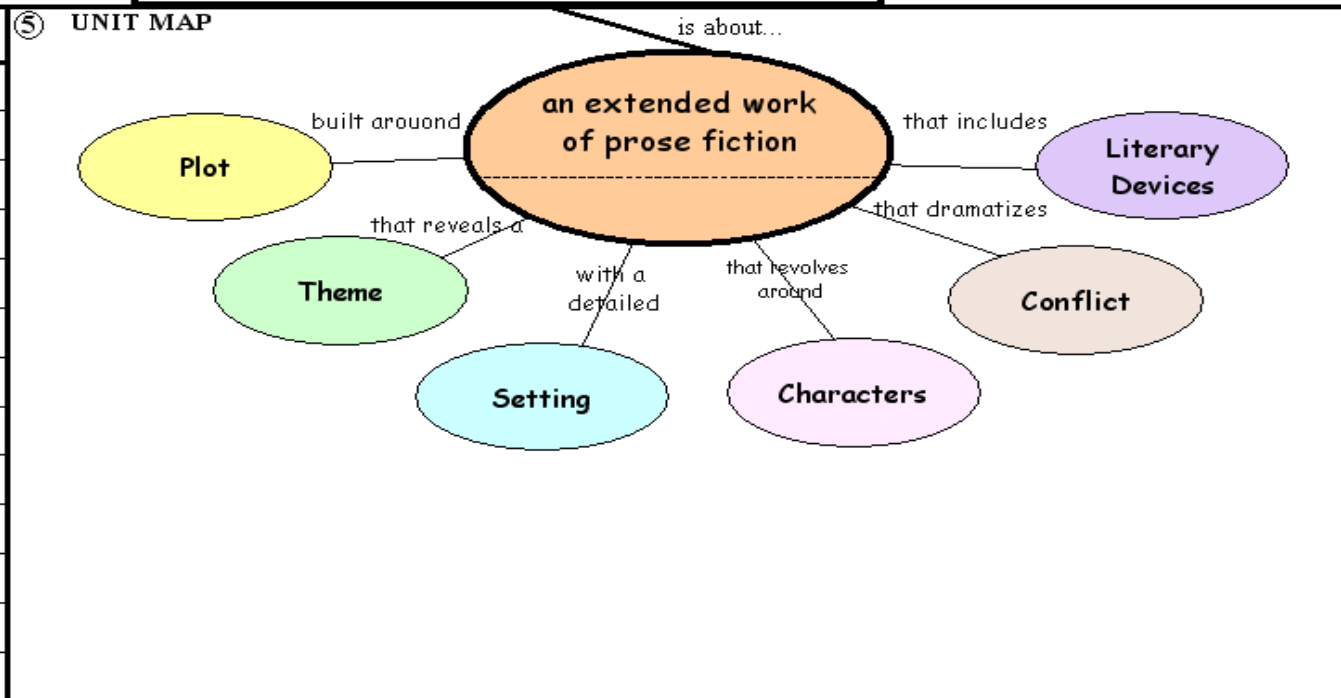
⑤ UNIT MAP

is about...

an extended work of prose fiction

built arouond

Plot

that includes

Literary Devices

that reveals a

Theme

with a detailed

Setting

that revolves around

Characters

that dramatizes

Conflict